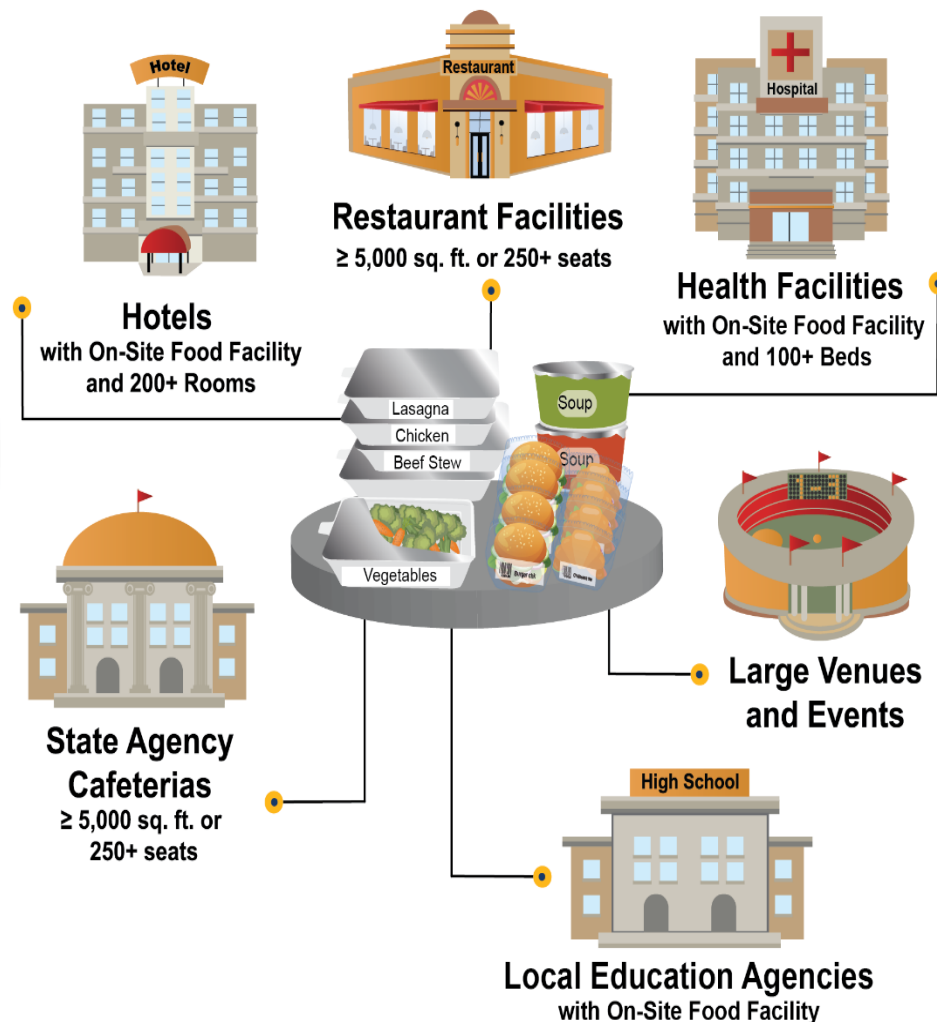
Hotel

Restaurant

Hospital

Restaurant Facilities
≥ 5,000 sq. ft. or 250+ seats

Hotels
with On-Site Food Facility and 200+ Rooms

Health Facilities
with On-Site Food Facility and 100+ Beds

Lasagna
Chicken
Beef Stew
Vegetables
Soup
Soup

Large Venues and Events

State Agency Cafeterias
≥ 5,000 sq. ft. or 250+ seats

High School

Local Education Agencies
with On-Site Food Facility